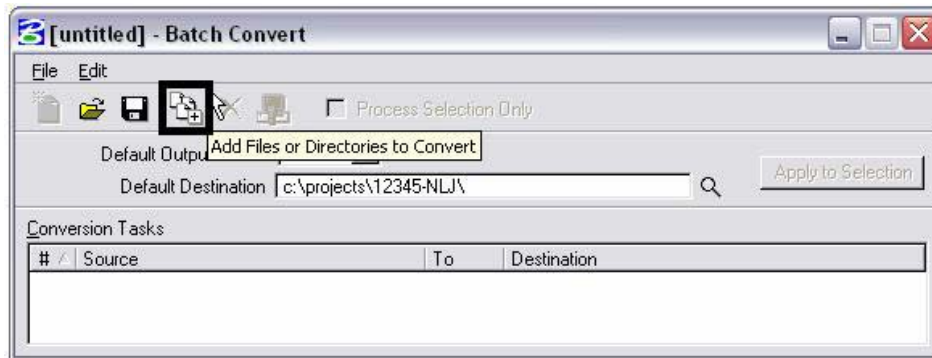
[untitled] - Batch Convert

File Edit

Process Selection Only

Default Outpu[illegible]

Add Files or Directories to Convert

Default Destination c:\projects\12345-NLJ\

Apply to Selection

Conversion Tasks

| # | Source | To | Destination |
|---|---|---|---|